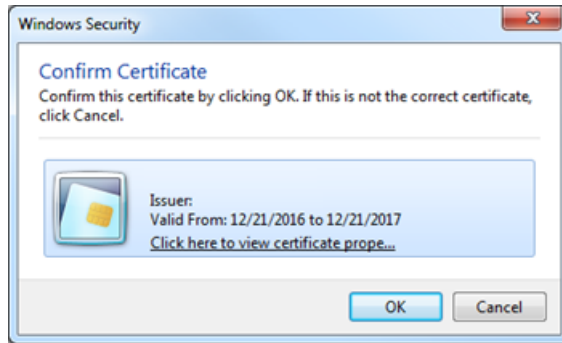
Windows Security

Confirm Certificate
Confirm this certificate by clicking OK. If this is not the correct certificate, click Cancel.

Issuer:
Valid From: 12/21/2016 to 12/21/2017
Click here to view certificate prope...

OK
Cancel